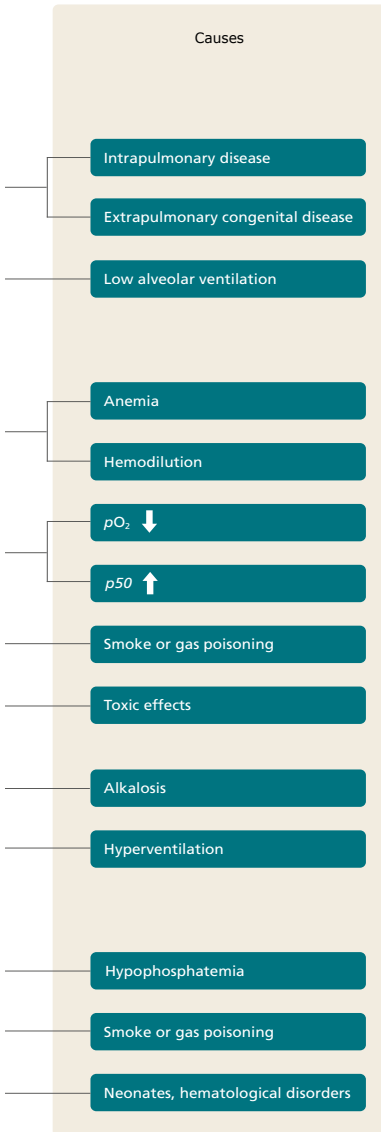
Causes

Intrapulmonary disease

Extrapulmonary congenital disease

Low alveolar ventilation

Anemia

Hemodilution

$pO_2$ ⬇

$p50$ ⬆

Smoke or gas poisoning

Toxic effects

Alkalosis

Hyperventilation

Hypophosphatemia

Smoke or gas poisoning

Neonates, hematological disorders